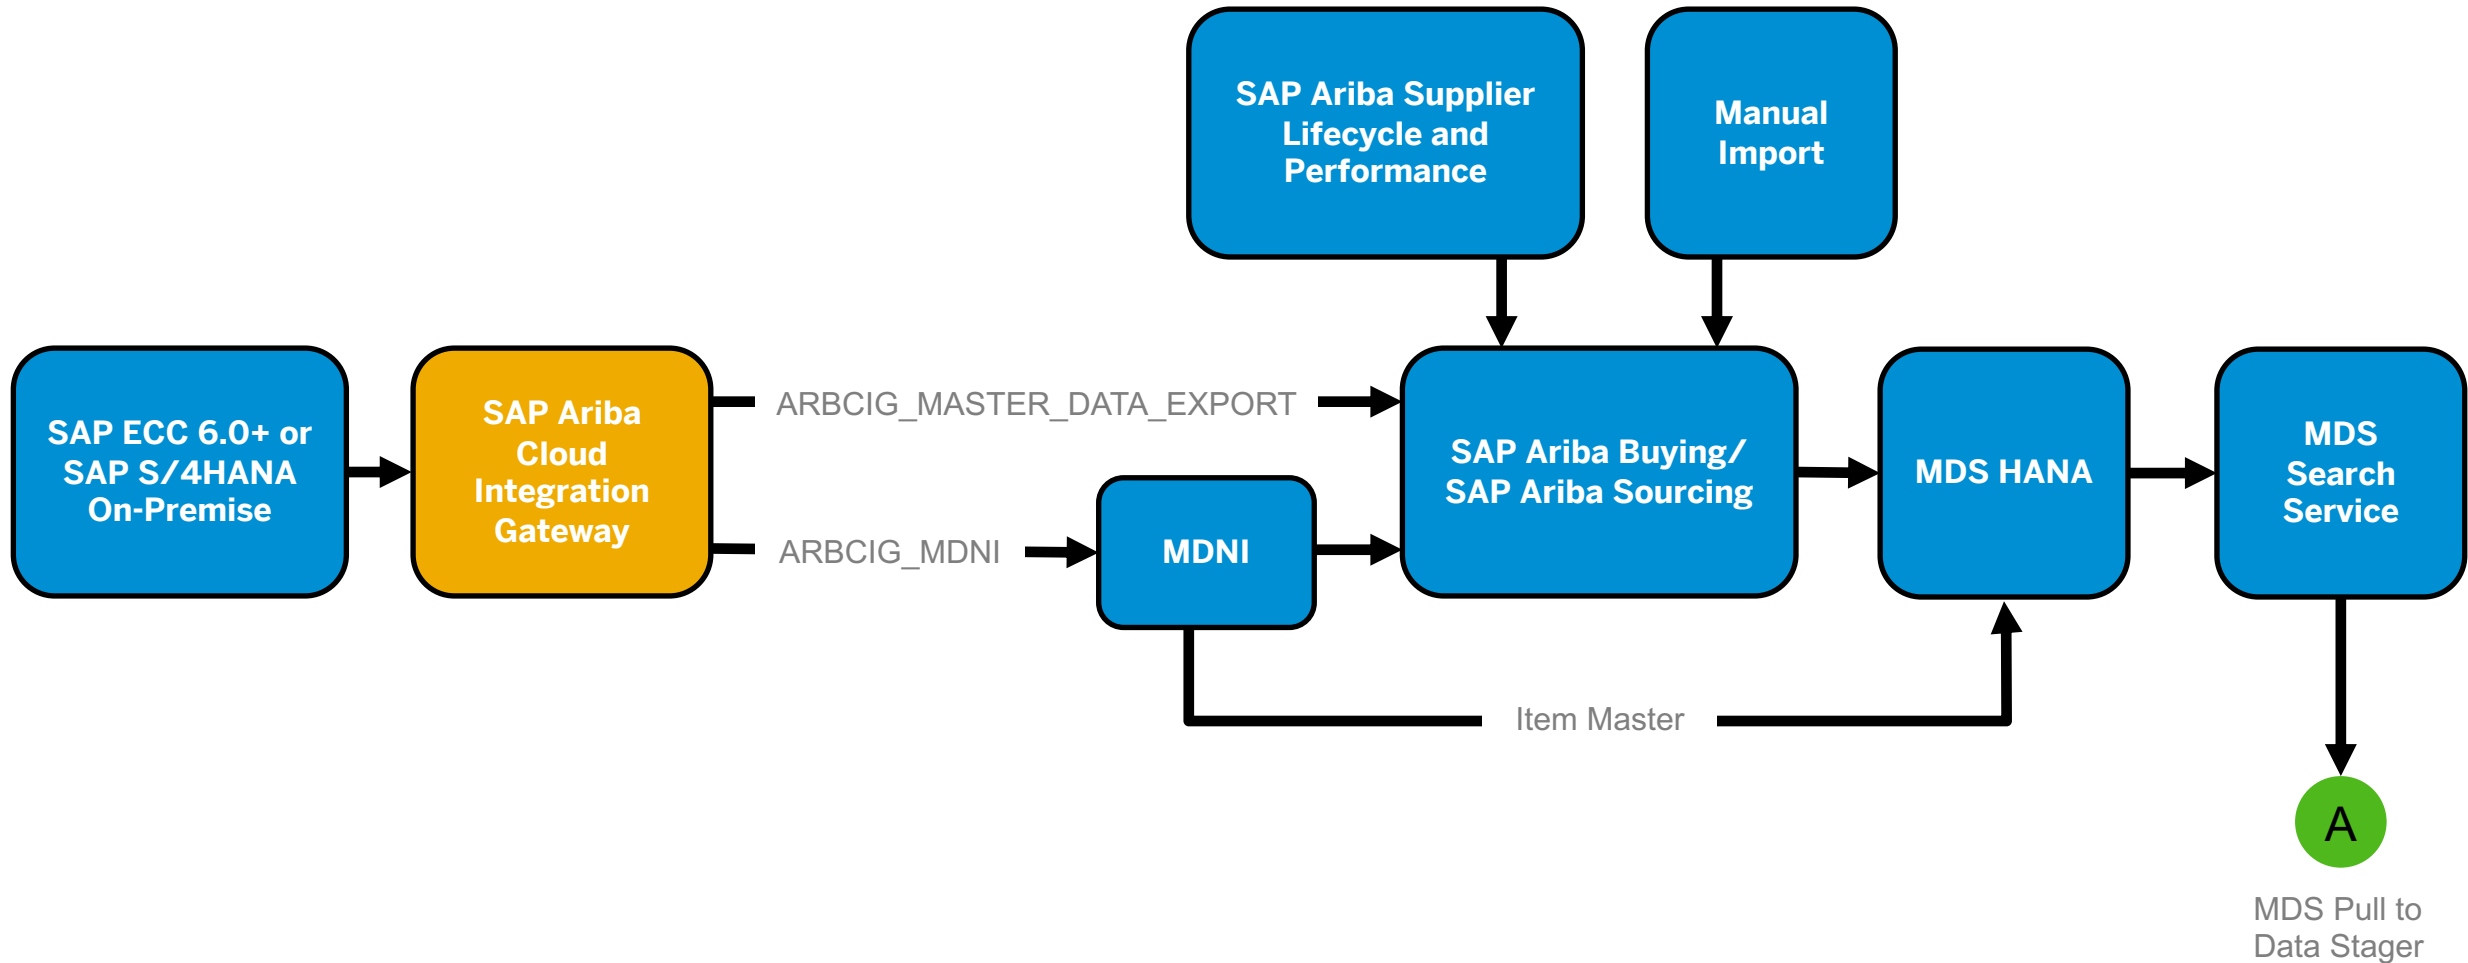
SAP Ariba Supplier Lifecycle and Performance

Manual Import

SAP ECC 6.0+ or SAP S/4HANA On-Premise

SAP Ariba Cloud Integration Gateway

ARBCIG_MASTER_DATA_EXPORT

ARBCIG_MDNI

MDNI

SAP Ariba Buying/ SAP Ariba Sourcing

MDS HANA

MDS Search Service

Item Master

A

MDS Pull to Data Stager